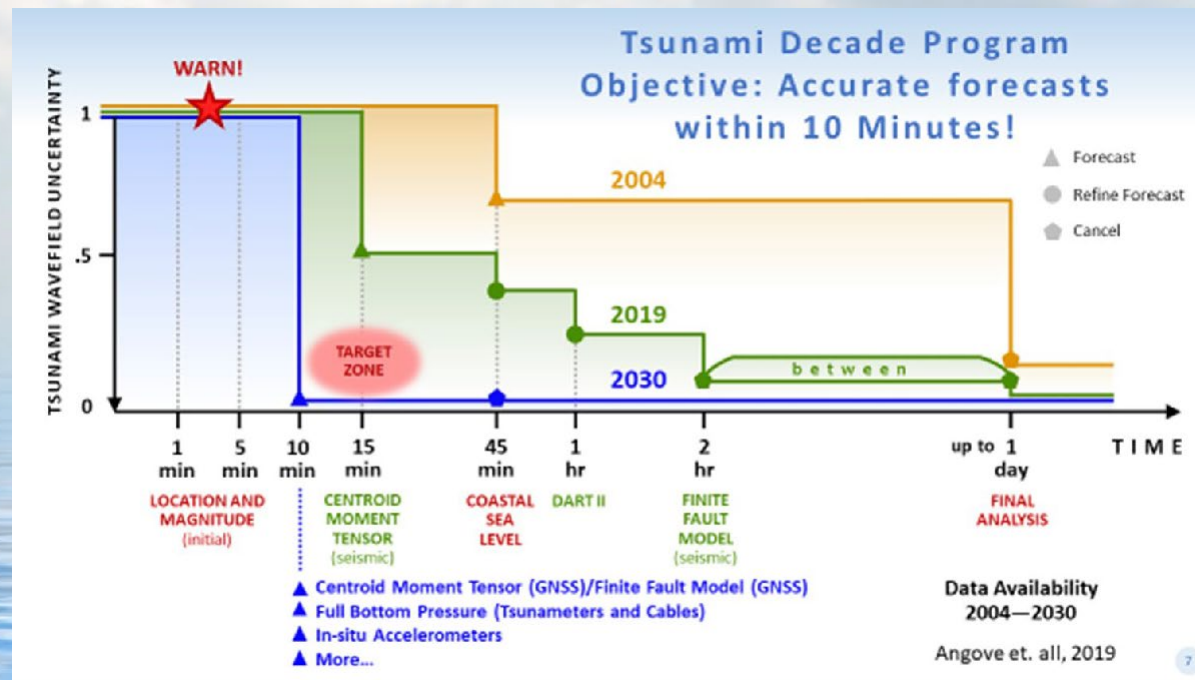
Tsunami Decade Program Objective: Accurate forecasts within 10 Minutes!

WARN!

TSUNAMI WAVEFIELD UNCERTAINTY

1

.5

0

Forecast

Refine Forecast

Cancel

2004

2019

2030

TARGET ZONE

between

1 min

5 min

10 min

15 min

45 min

1 hr

2 hr

up to 1 day

TIME

LOCATION AND MAGNITUDE (initial)

CENTROID MOMENT TENSOR (seismic)

COASTAL SEA LEVEL

DART II

FINITE FAULT MODEL (seismic)

FINAL ANALYSIS

▲ Centroid Moment Tensor (GNSS)/Finite Fault Model (GNSS)
▲ Full Bottom Pressure (Tsunameters and Cables)
▲ In-situ Accelerometers
▲ More...

Data Availability 2004—2030

Angove et. all, 2019

7